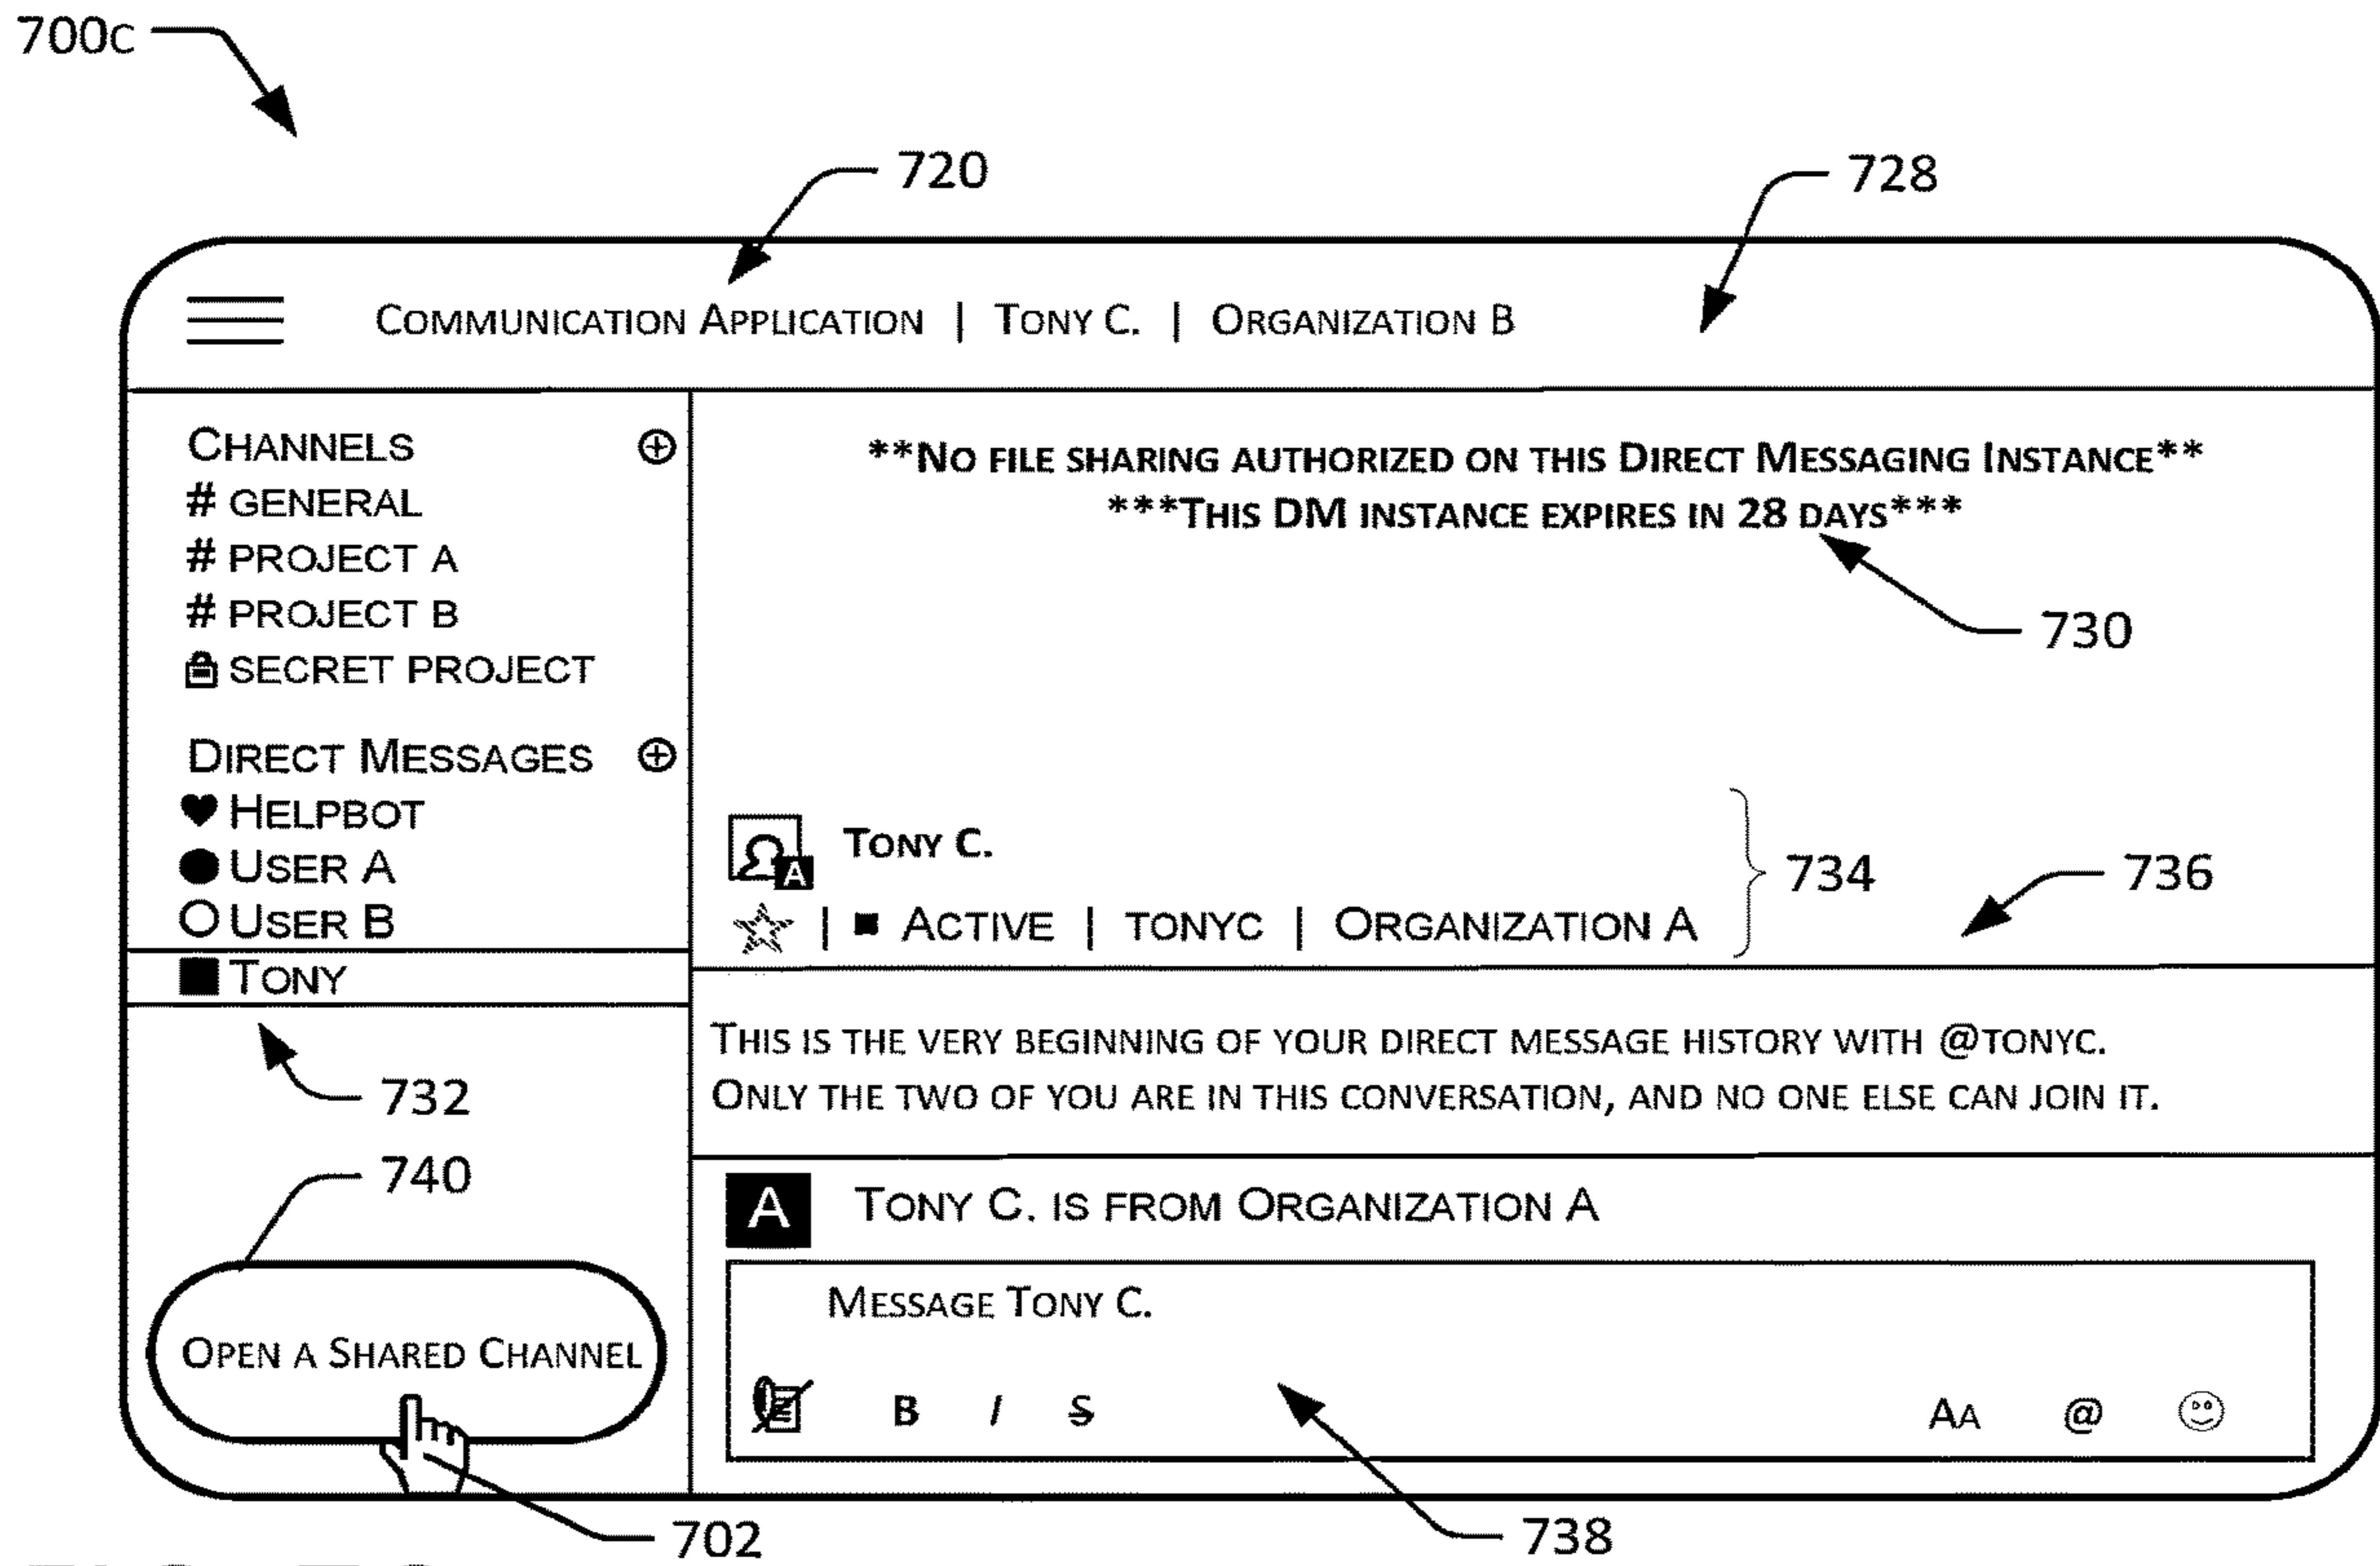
700c

720

728

Communication Application | Tony C. | Organization B

Channels
# general
# project A
# project B
secret project

Direct Messages
Helpbot
User A
User B
Tony

732

740

Open a Shared Channel

702

**No file sharing authorized on this Direct Messaging Instance**
***This DM instance expires in 28 days***

730

Tony C.
A
| Active | tonyc | Organization A

734

736

This is the very beginning of your direct message history with @tonyc. Only the two of you are in this conversation, and no one else can join it.

A
Tony C. is from Organization A

Message Tony C.

B I S

Aa @

738